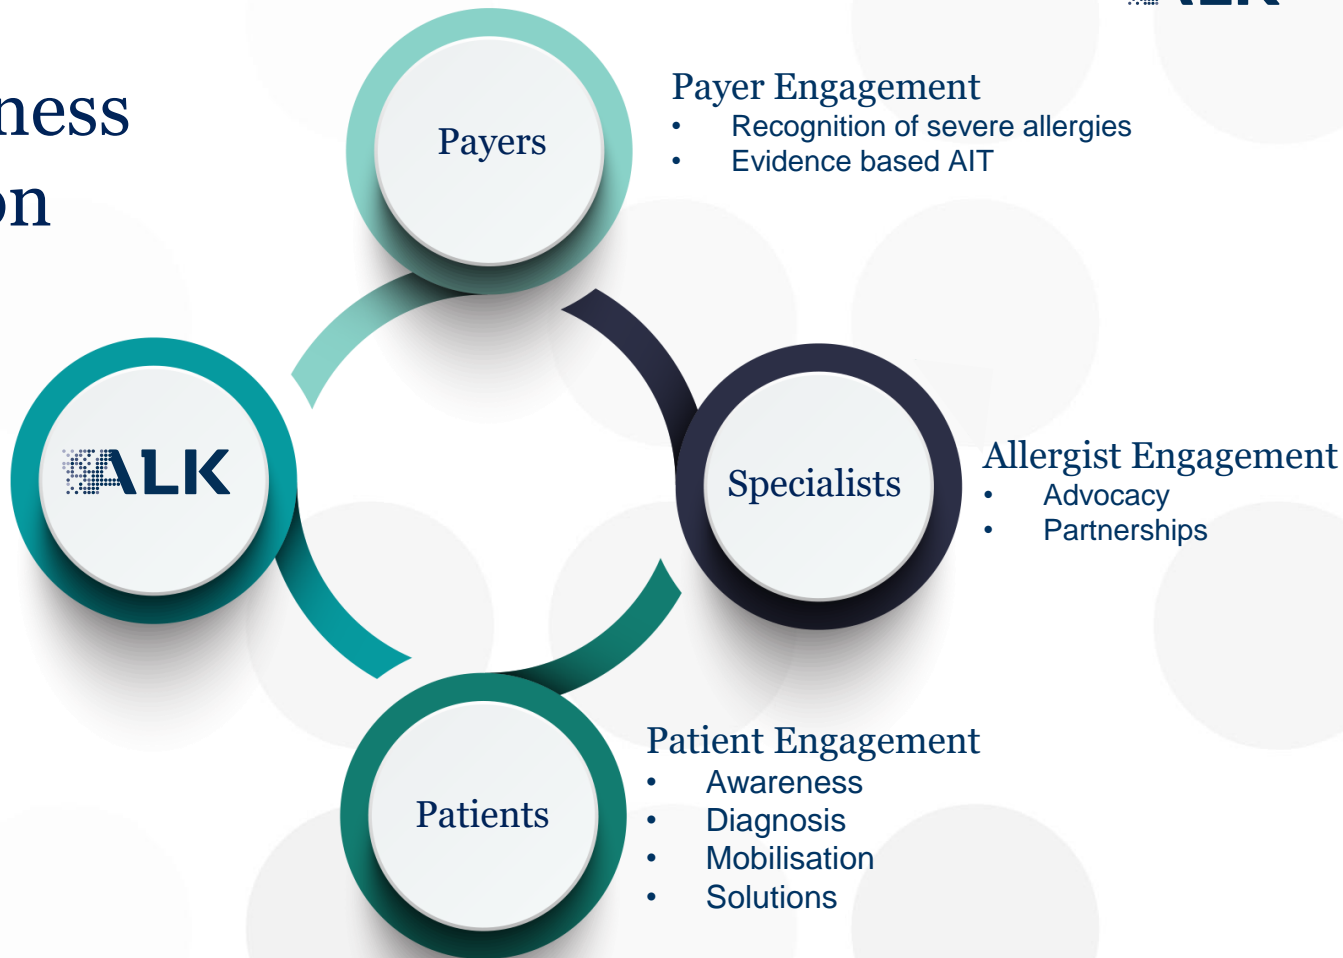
ness
on

Payers

Payer Engagement
• Recognition of severe allergies
• Evidence based AIT

ALK

Specialists

Allergist Engagement
• Advocacy
• Partnerships

Patients

Patient Engagement
• Awareness
• Diagnosis
• Mobilisation
• Solutions